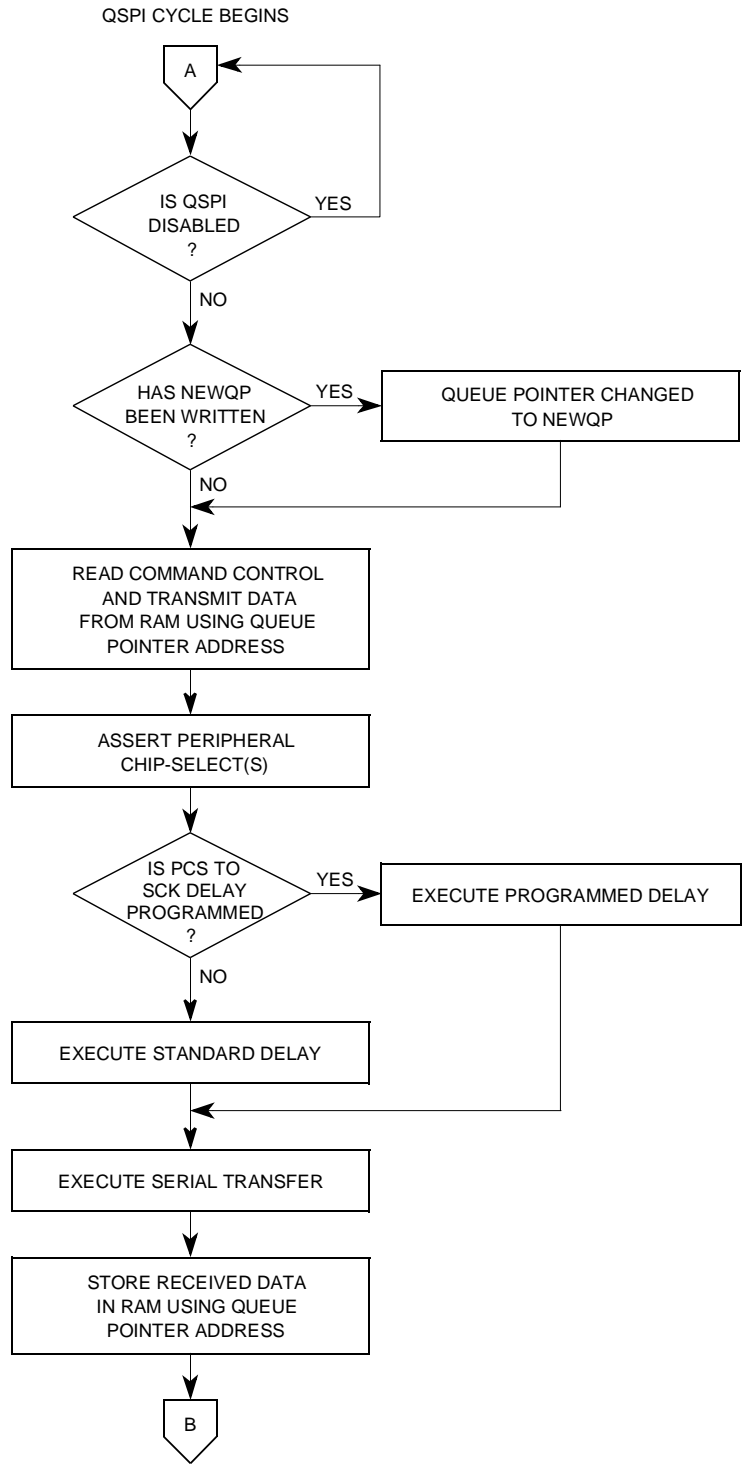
QSPI CYCLE BEGINS

A

IS QSPI DISABLED ?

YES

NO

HAS NEWQP BEEN WRITTEN ?

YES

QUEUE POINTER CHANGED TO NEWQP

NO

READ COMMAND CONTROL AND TRANSMIT DATA FROM RAM USING QUEUE POINTER ADDRESS

ASSERT PERIPHERAL CHIP-SELECT(S)

IS PCS TO SCK DELAY PROGRAMMED ?

YES

EXECUTE PROGRAMMED DELAY

NO

EXECUTE STANDARD DELAY

EXECUTE SERIAL TRANSFER

STORE RECEIVED DATA IN RAM USING QUEUE POINTER ADDRESS

B